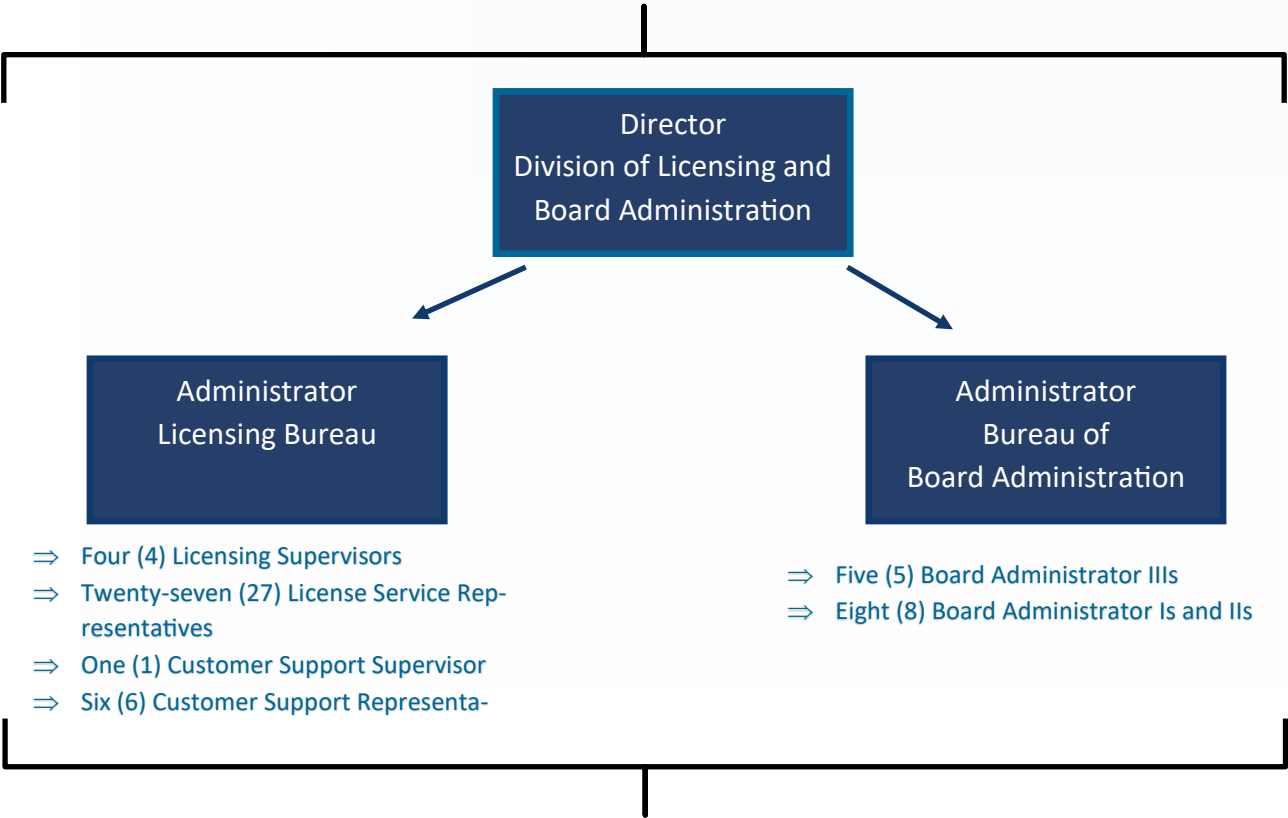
Director
Division of Licensing and Board Administration

Administrator
Licensing Bureau

⇒ Four (4) Licensing Supervisors
⇒ Twenty-seven (27) License Service Representatives
⇒ One (1) Customer Support Supervisor
⇒ Six (6) Customer Support Representa-

Administrator
Bureau of
Board Administration

⇒ Five (5) Board Administrator IIIs
⇒ Eight (8) Board Administrator Is and IIs